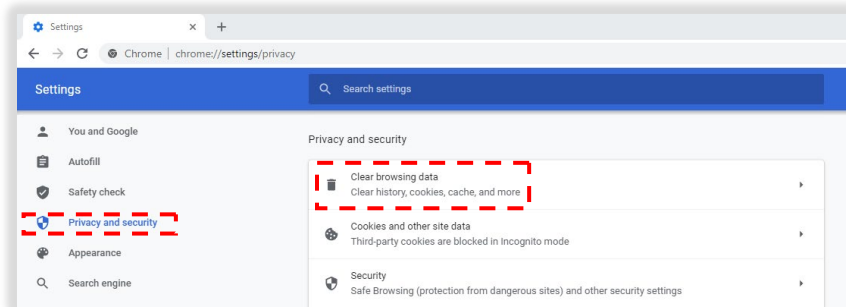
Settings ×  +

← → C  Chrome | chrome://settings/privacy

Settings

Search settings

You and Google

Autofill

Safety check

Privacy and security

Appearance

Search engine

Privacy and security

Clear browsing data
Clear history, cookies, cache, and more

Cookies and other site data
Third-party cookies are blocked in Incognito mode

Security
Safe Browsing (protection from dangerous sites) and other security settings